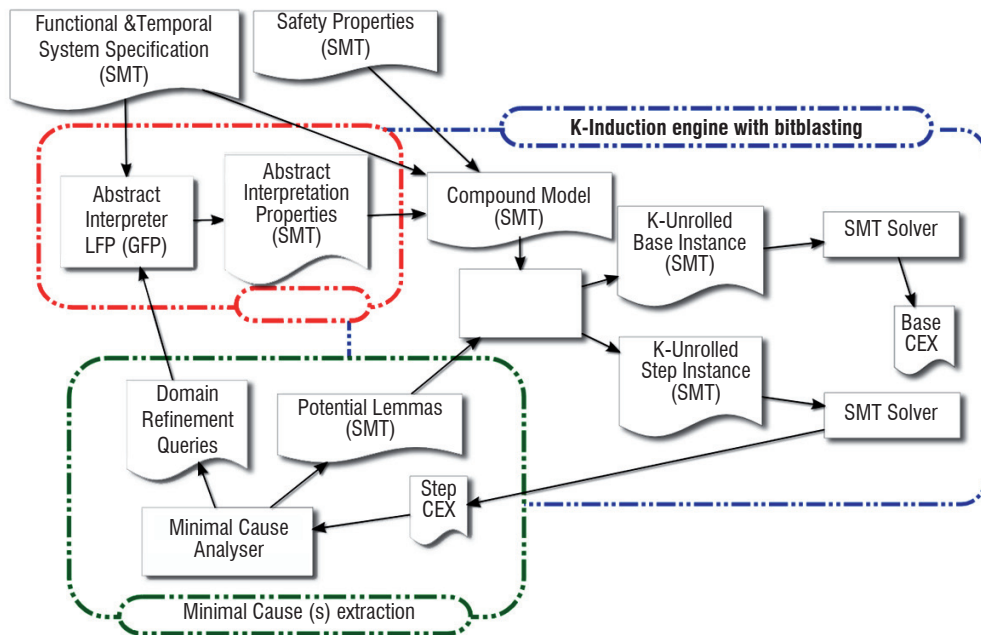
Functional &Temporal System Specification (SMT)

Safety Properties (SMT)

K-Induction engine with bitblasting

Abstract Interpreter LFP (GFP)

Abstract Interpretation Properties (SMT)

Compound Model (SMT)

K-Unrolled Base Instance (SMT)

SMT Solver

Base CEX

K-Unrolled Step Instance (SMT)

SMT Solver

Domain Refinement Queries

Potential Lemmas (SMT)

Step CEX

Minimal Cause Analyser

Minimal Cause (s) extraction